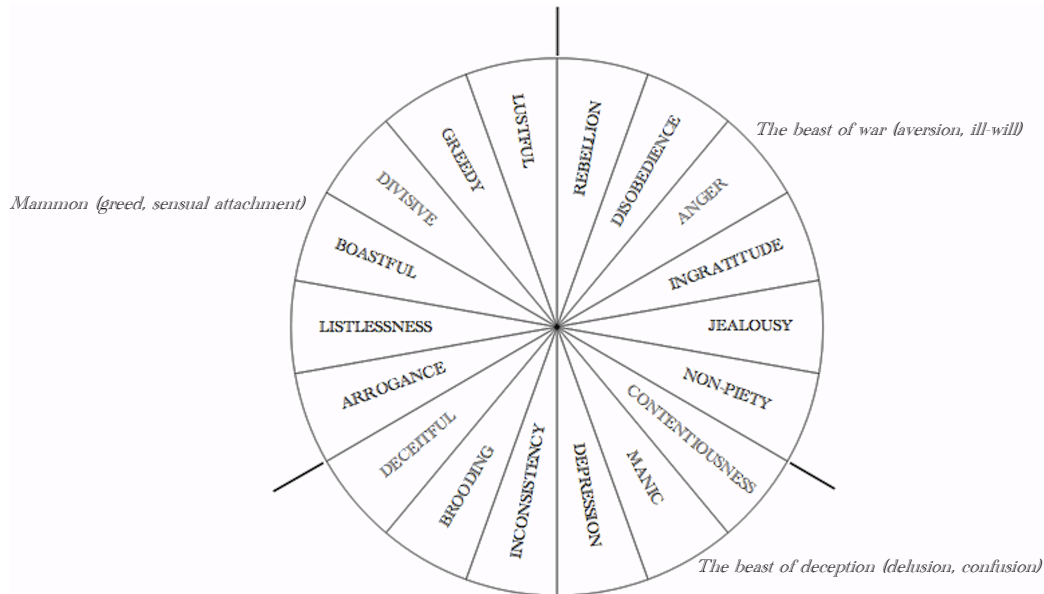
Mammon (greed, sensual attachment)

The beast of war (aversion, ill-will)

The beast of deception (delusion, confusion)

LUSTFUL

REBELLION

DISOBEDIENCE

ANGER

INGRATITUDE

JEALOUSY

NON-PIETY

CONTENTIOUSNESS

MANIC

DEPRESSION

INCONSISTENCY

BROODING

DECEITFUL

ARROGANCE

LISTLESSNESS

BOASTFUL

DIVISIVE

GREEDY